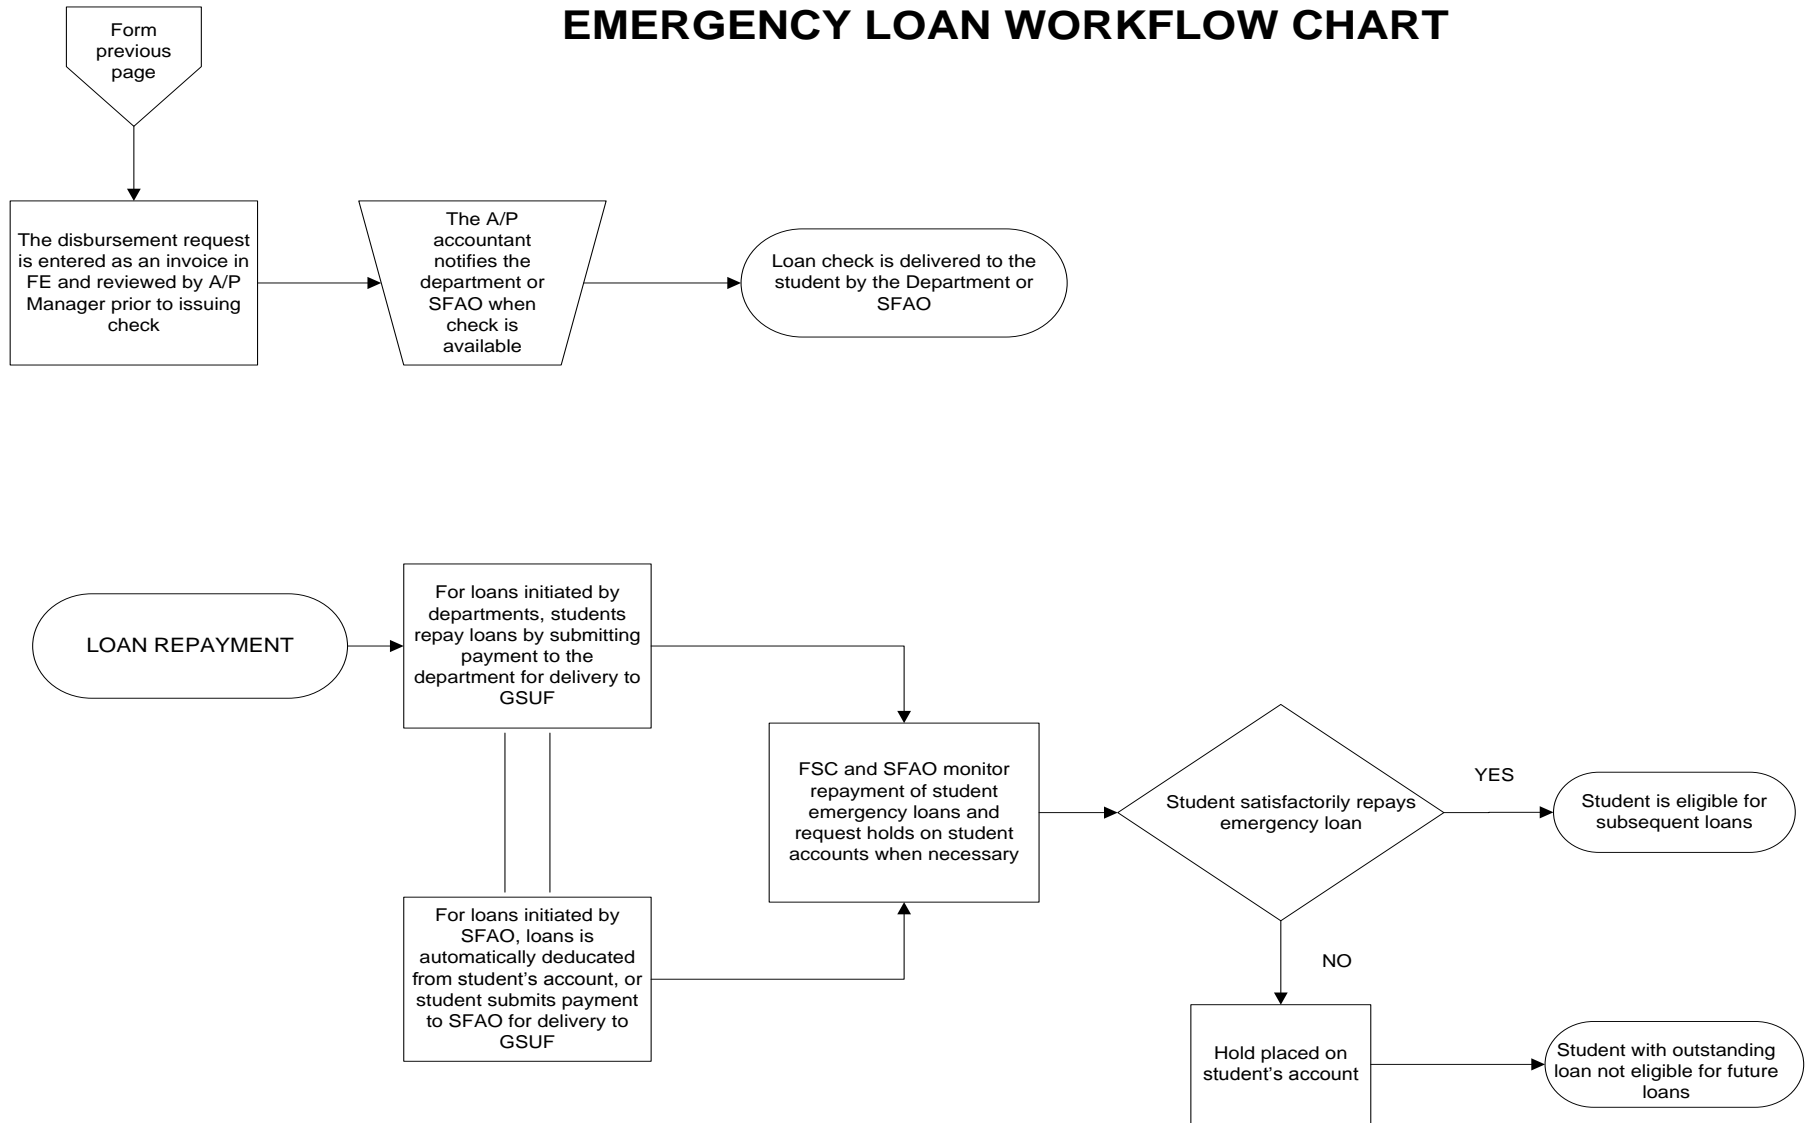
Form previous page

EMERGENCY LOAN WORKFLOW CHART

The disbursement request is entered as an invoice in FE and reviewed by A/P Manager prior to issuing check

The A/P accountant notifies the department or SFAO when check is available

Loan check is delivered to the student by the Department or SFAO

LOAN REPAYMENT

For loans initiated by departments, students repay loans by submitting payment to the department for delivery to GSUF

For loans initiated by SFAO, loans is automatically deducated from student's account, or student submits payment to SFAO for delivery to GSUF

FSC and SFAO monitor repayment of student emergency loans and request holds on student accounts when necessary

Student satisfactorily repays emergency loan

YES

Student is eligible for subsequent loans

NO

Hold placed on student's account

Student with outstanding loan not eligible for future loans